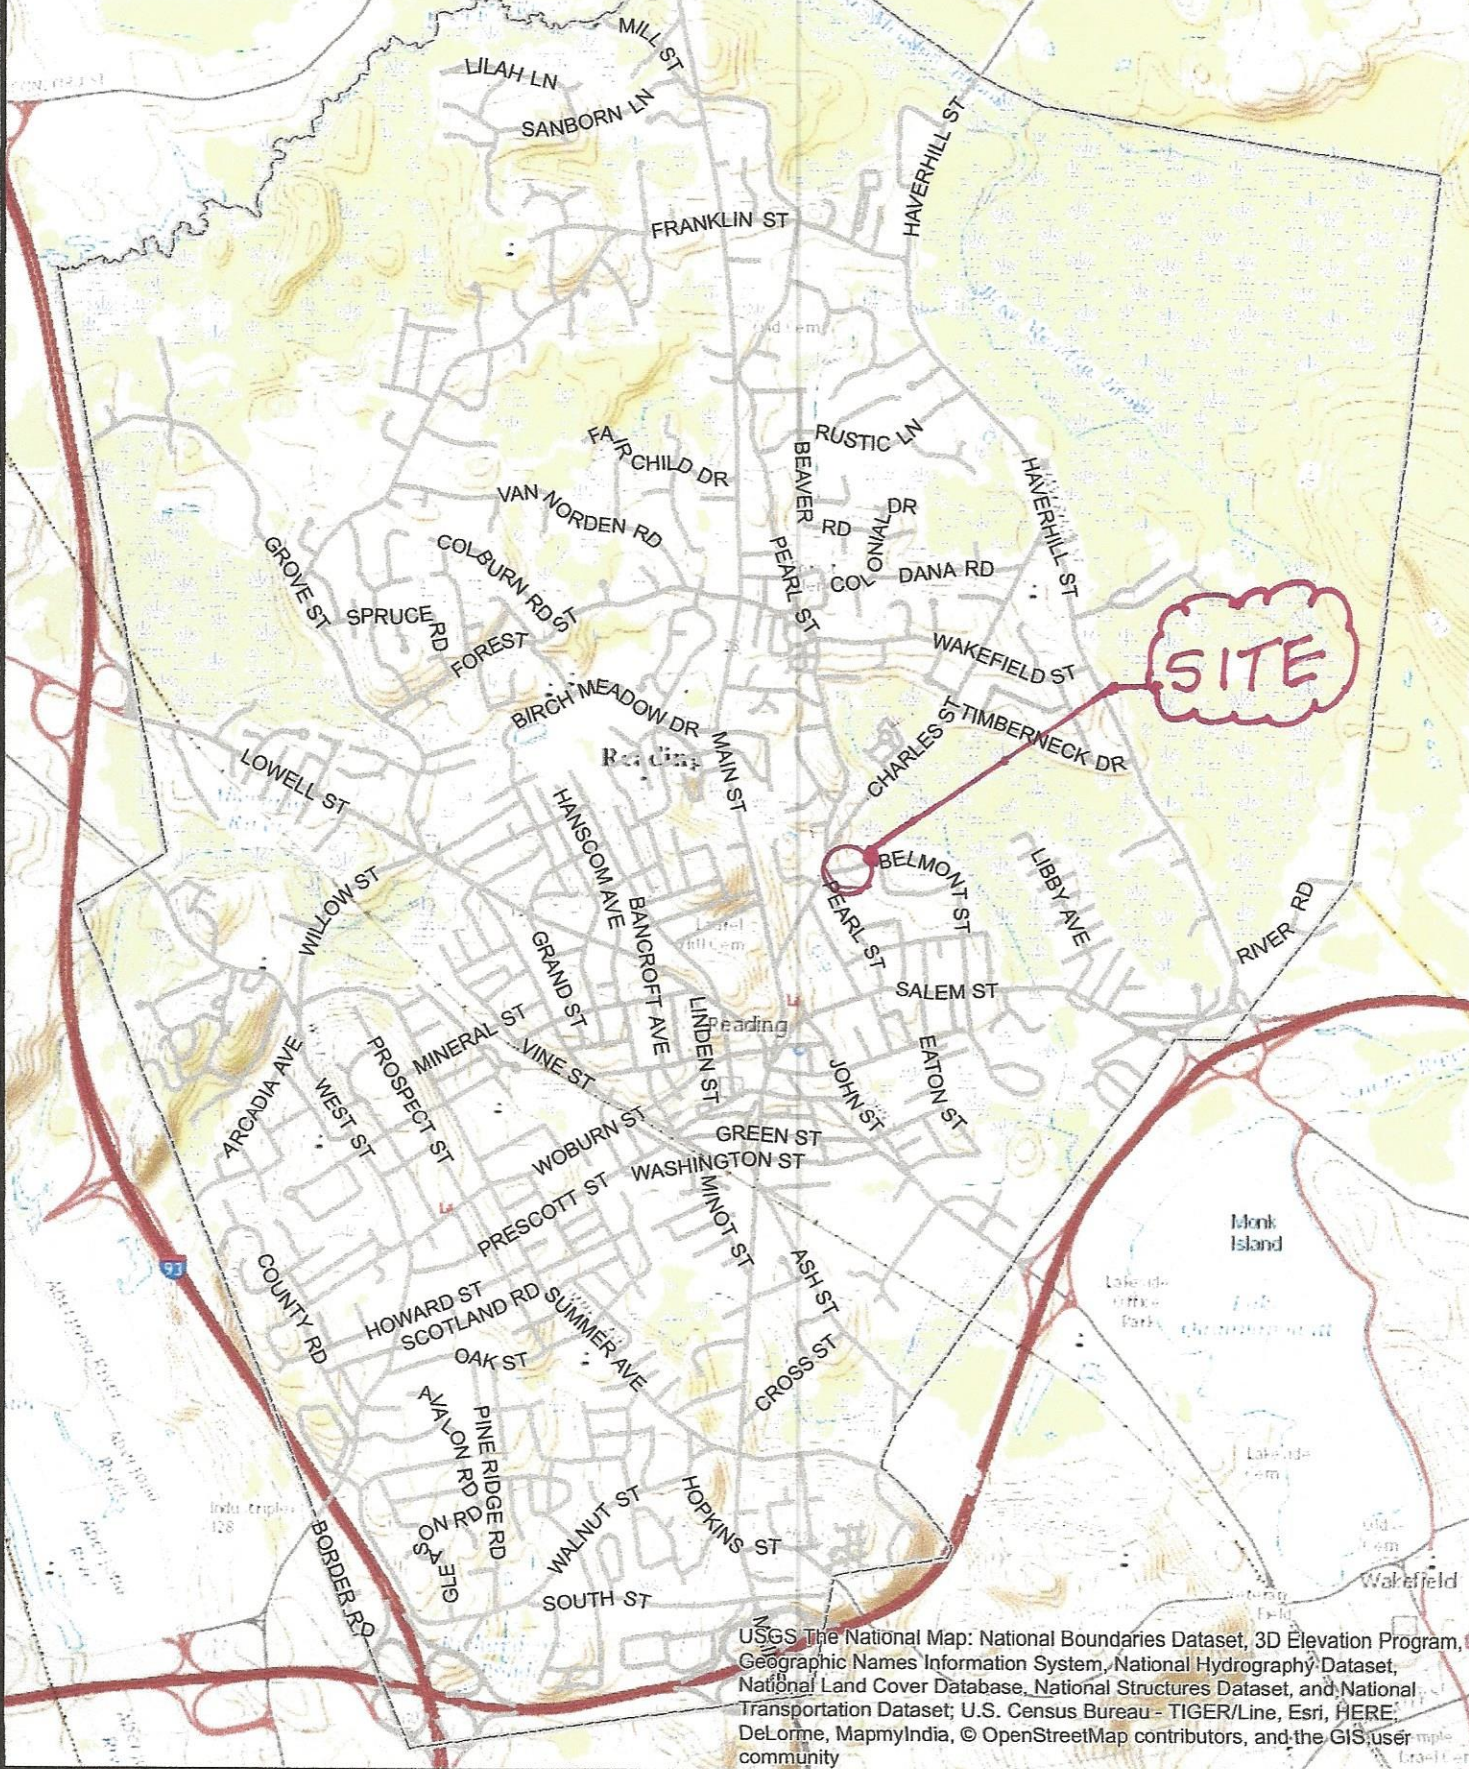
MILL ST
LILAH LN
SANBORN LN
HAVERHILL ST
FRANKLIN ST
RUSTIC LN
FAIRCHILD DR
BEAVER RD
VAN NORDEN RD
COLONIAL DR
HAVERHILL ST
GROVE ST
COLBURN RD
PEARL ST
DANA RD
SPRUCE RD
FOREST ST
WAKEFIELD ST
SITE
BIRCH MEADOW DR
CHARLES ST
TIMBERNECK DR
LOWELL ST
Reading
MAIN ST
HANSCOM AVE
BELMONT ST
LIBBY AVE
WILLOW ST
BANCROFT AVE
PEARL ST
GRAND ST
RIVER RD
SALEM ST
LINDEN ST
Reading
ARCADIA AVE
PROSPECT ST
MINERAL ST
VINE ST
JOHN ST
EATON ST
WEST ST
WOBURN ST
GREEN ST
WASHINGTON ST
PRESCOTT ST
MINOT ST
Monk Island
COUNTY RD
91
ASH ST
HOWARD ST
SCOTLAND RD
SUMMER AVE
OAK ST
CROSS ST
AVALON RD
PINE RIDGE RD
GLEASON RD
WALNUT ST
HOPKINS ST
BORDER RD
SOUTH ST
Wakefield
USGS The National Map: National Boundaries Dataset, 3D Elevation Program, Geographic Names Information System, National Hydrography Dataset, National Land Cover Database, National Structures Dataset, and National Transportation Dataset; U.S. Census Bureau - TIGER/Line, Esri, HERE, DeLorme, MapmyIndia, © OpenStreetMap contributors, and the GIS user community